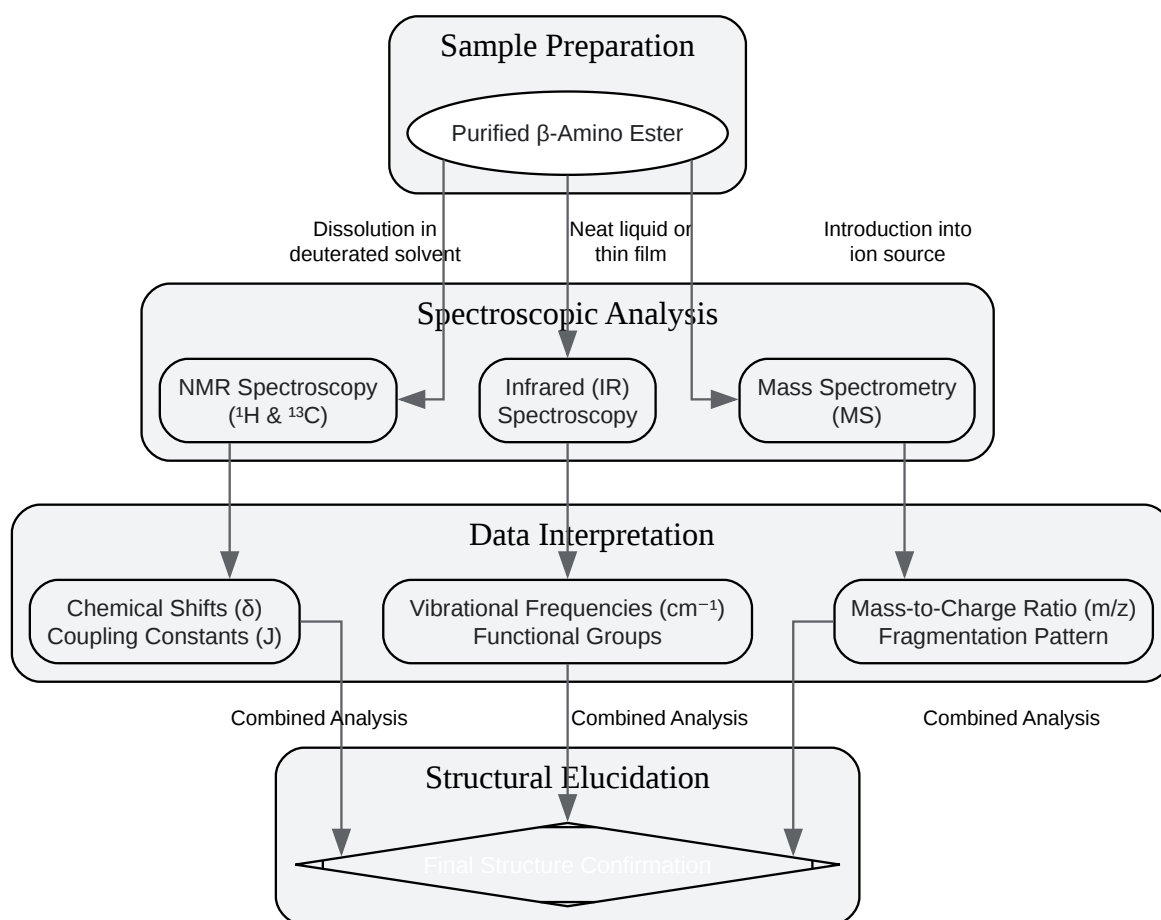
Sample Preparation

Purified β-Amino Ester

Dissolution in deuterated solvent

Neat liquid or thin film

Introduction into ion source

Spectroscopic Analysis

NMR Spectroscopy ($^1$H & $^{13}$C)

Infrared (IR) Spectroscopy

Mass Spectrometry (MS)

Data Interpretation

Chemical Shifts (δ) Coupling Constants (J)

Vibrational Frequencies (cm$^{-1}$) Functional Groups

Mass-to-Charge Ratio (m/z) Fragmentation Pattern

Combined Analysis

Combined Analysis

Combined Analysis

Structural Elucidation

Final Structure Confirmation